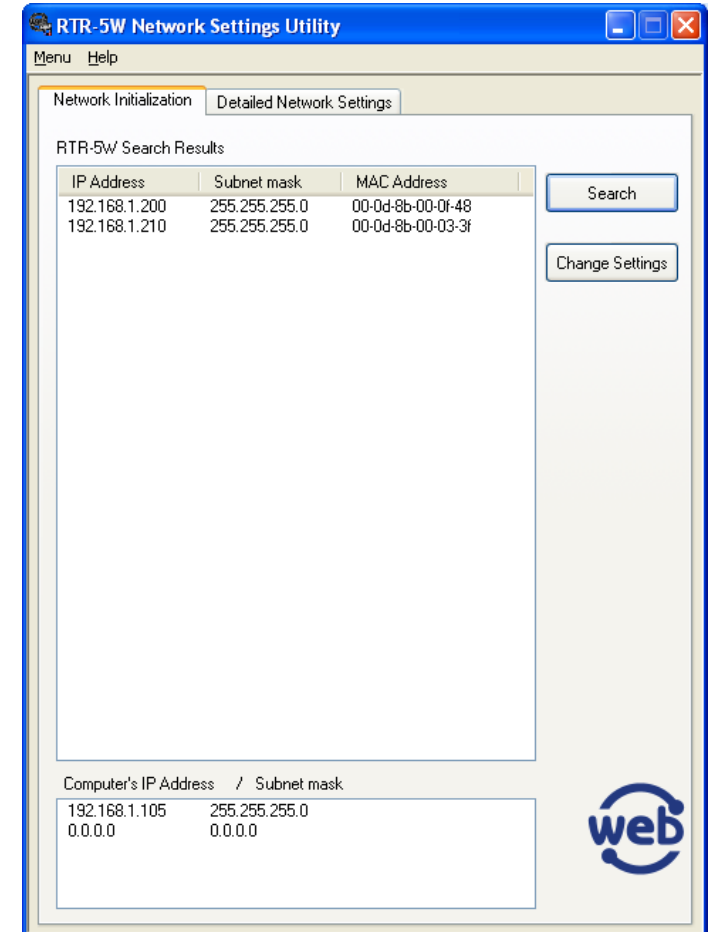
RTR-5W Network Settings Utility

Menu Help

Network Initialization | Detailed Network Settings

RTR-5W Search Results

| IP Address | Subnet mask | MAC Address |
|---|---|---|
| 192.168.1.200 | 255.255.255.0 | 00-0d-8b-00-0f-48 |
| 192.168.1.210 | 255.255.255.0 | 00-0d-8b-00-03-3f |

Search

Change Settings

Computer's IP Address / Subnet mask

192.168.1.105 255.255.255.0
0.0.0.0 0.0.0.0

web